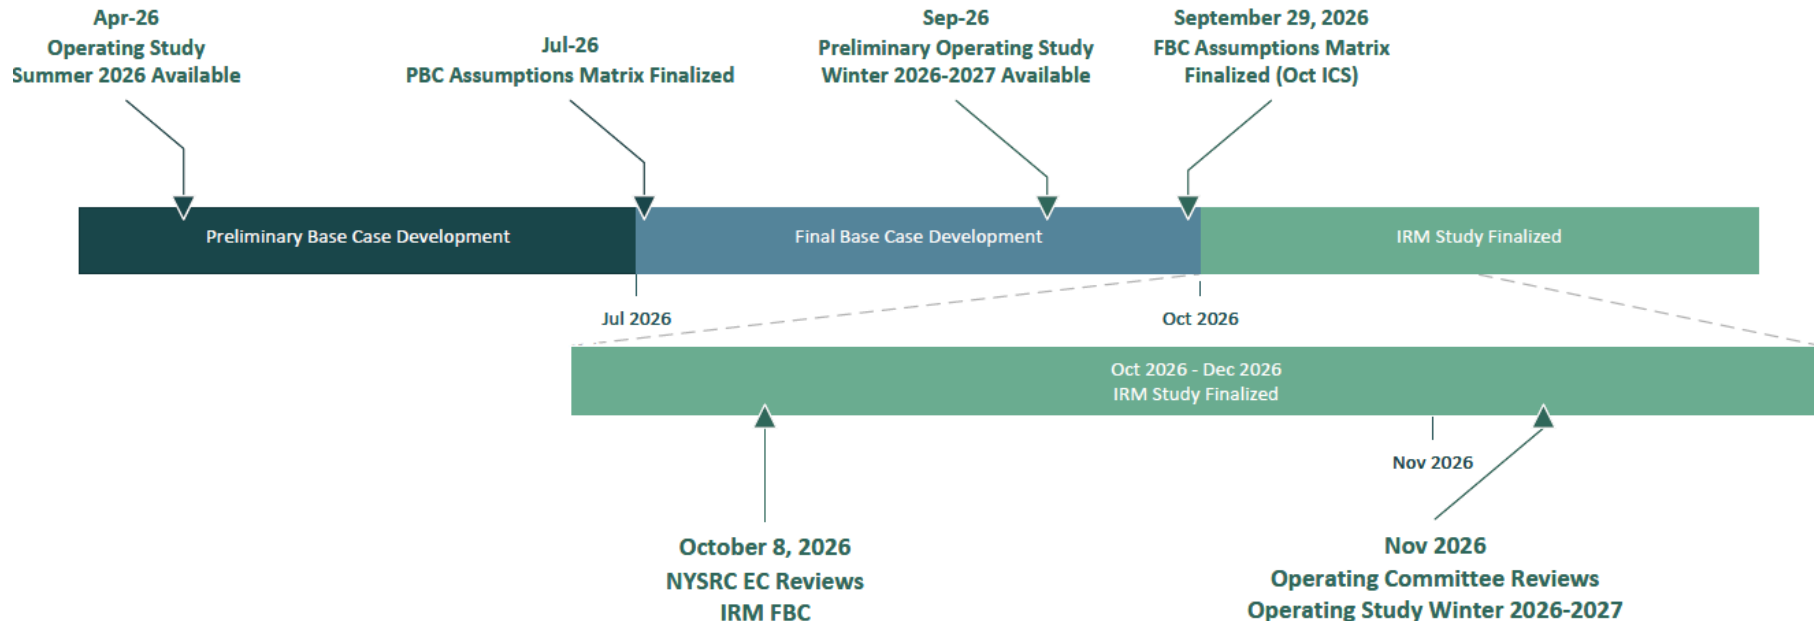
Apr-26
Operating Study
Summer 2026 Available

Jul-26
PBC Assumptions Matrix Finalized

Sep-26
Preliminary Operating Study
Winter 2026-2027 Available

September 29, 2026
FBC Assumptions Matrix
Finalized (Oct ICS)

Preliminary Base Case Development

Final Base Case Development

IRM Study Finalized

Jul 2026

Oct 2026

Oct 2026 - Dec 2026
IRM Study Finalized

Nov 2026

October 8, 2026
NYSRC EC Reviews
IRM FBC

Nov 2026
Operating Committee Reviews
Operating Study Winter 2026-2027